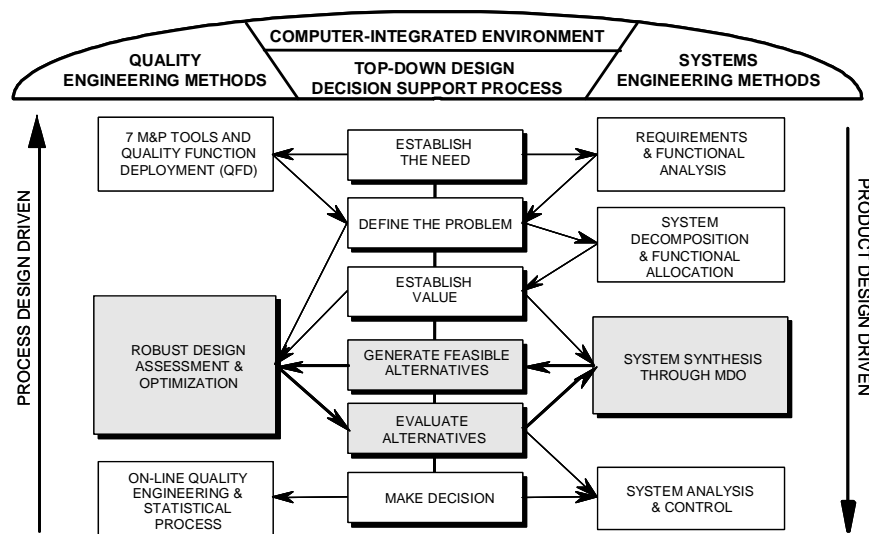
COMPUTER-INTEGRATED ENVIRONMENT

QUALITY ENGINEERING METHODS

TOP-DOWN DESIGN DECISION SUPPORT PROCESS

SYSTEMS ENGINEERING METHODS

PROCESS DESIGN DRIVEN

7 M&P TOOLS AND QUALITY FUNCTION DEPLOYMENT (QFD)

ESTABLISH THE NEED

REQUIREMENTS & FUNCTIONAL ANALYSIS

DEFINE THE PROBLEM

SYSTEM DECOMPOSITION & FUNCTIONAL ALLOCATION

ESTABLISH VALUE

ROBUST DESIGN ASSESSMENT & OPTIMIZATION

GENERATE FEASIBLE ALTERNATIVES

SYSTEM SYNTHESIS THROUGH MDO

EVALUATE ALTERNATIVES

ON-LINE QUALITY ENGINEERING & STATISTICAL PROCESS

MAKE DECISION

SYSTEM ANALYSIS & CONTROL

PRODUCT DESIGN DRIVEN